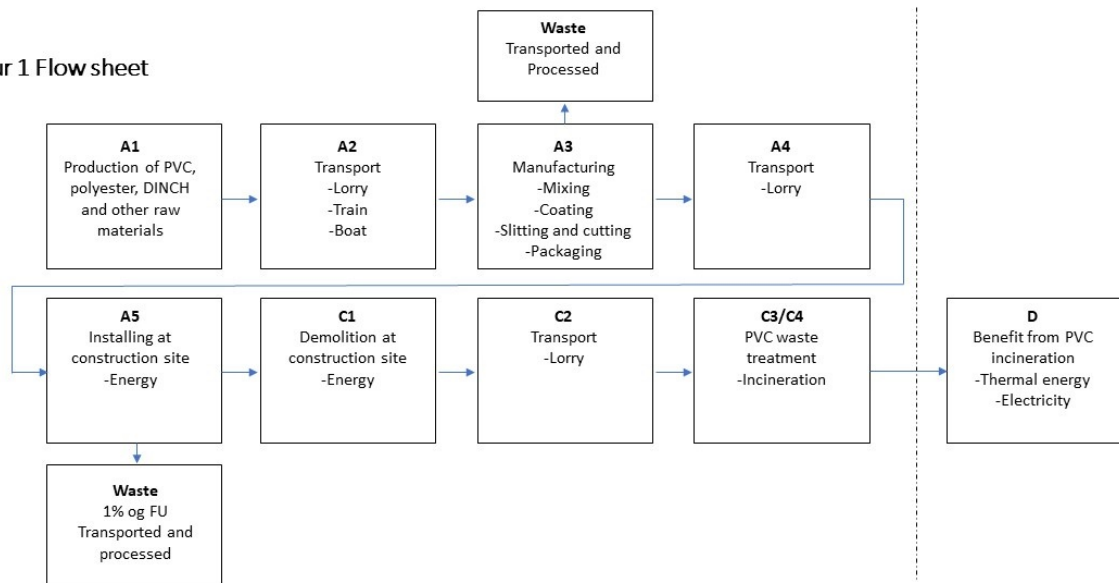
r 1 Flow sheet

**Waste**
Transported and Processed

**A1**
Production of PVC, polyester, DINCH and other raw materials

**A2**
Transport
-Lorry
-Train
-Boat

**A3**
Manufacturing
-Mixing
-Coating
-Slitting and cutting
-Packaging

**A4**
Transport
-Lorry

**A5**
Installing at construction site
-Energy

**C1**
Demolition at construction site
-Energy

**C2**
Transport
-Lorry

**C3/C4**
PVC waste treatment
-Incineration

**D**
Benefit from PVC incineration
-Thermal energy
-Electricity

**Waste**
1% og FU
Transported and processed